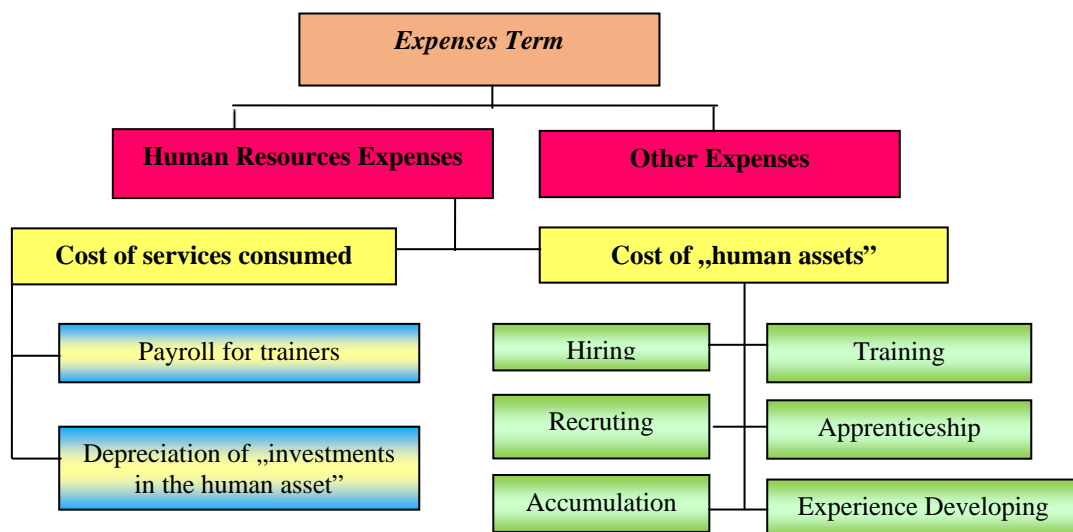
Expenses Term

Human Resources Expenses

Other Expenses

Cost of services consumed

Cost of „human assets"

Payroll for trainers

Depreciation of „investments in the human asset"

Hiring

Training

Recruting

Apprenticeship

Accumulation

Experience Developing